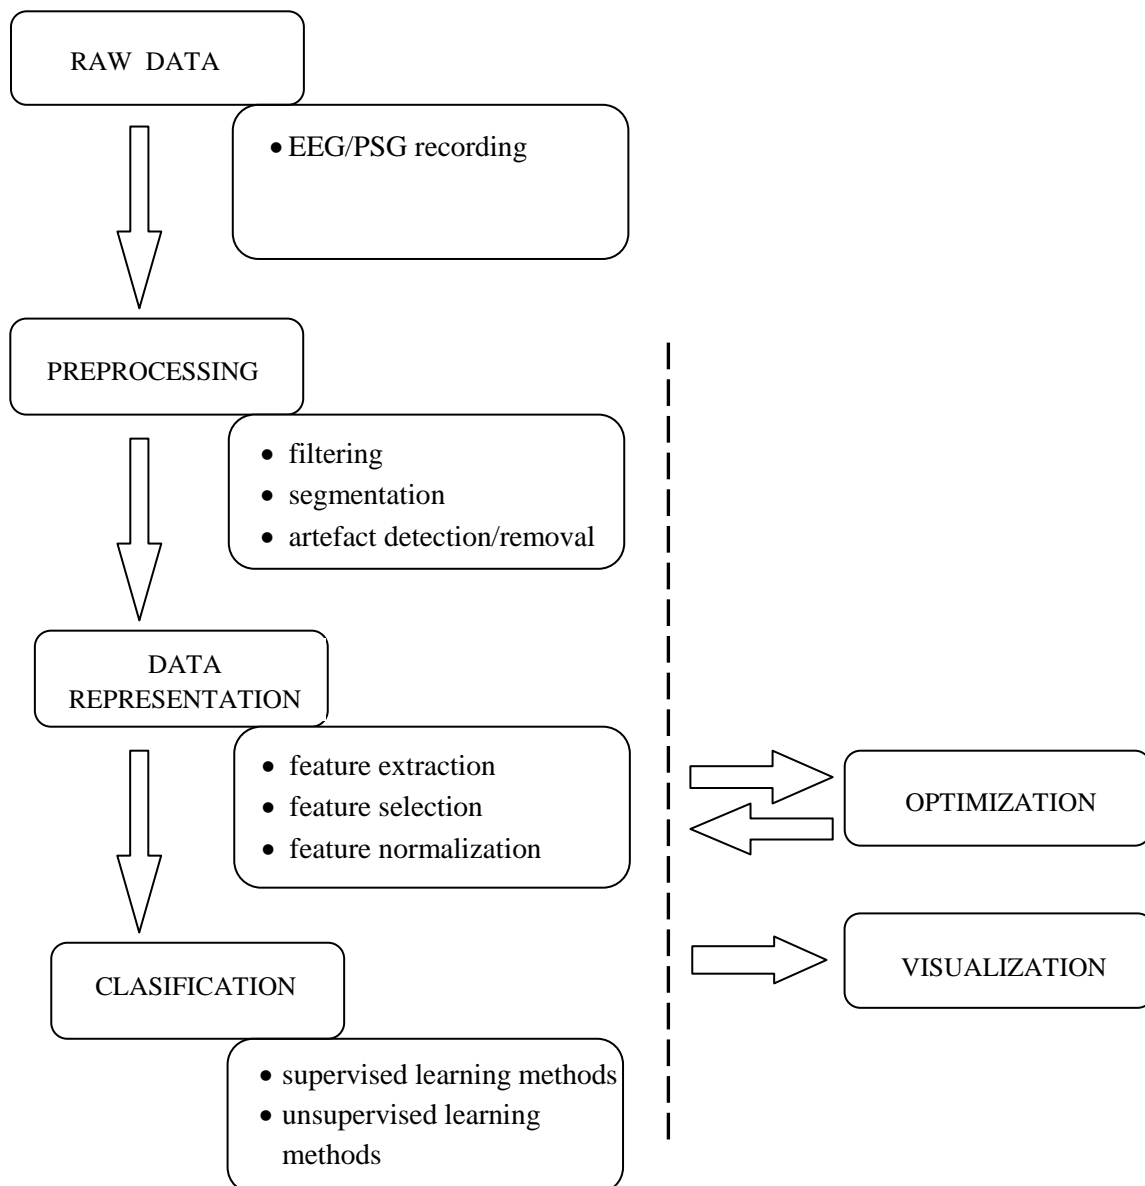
RAW DATA

• EEG/PSG recording

PREPROCESSING

• filtering
• segmentation
• artefact detection/removal

DATA REPRESENTATION

• feature extraction
• feature selection
• feature normalization

OPTIMIZATION

VISUALIZATION

CLASIFICATION

• supervised learning methods
• unsupervised learning methods